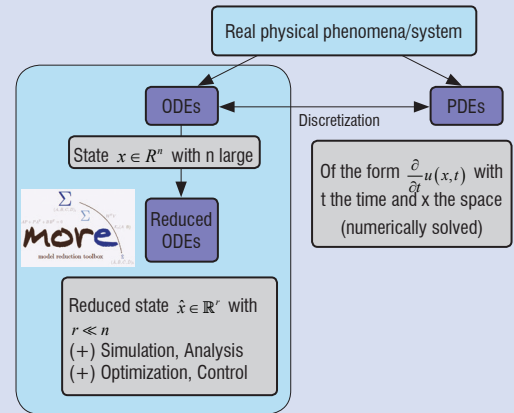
Real physical phenomena/system

ODEs

PDEs

Discretization

State $x \in R^n$ with n large

Of the form $\frac{\partial}{\partial t}u(x,t)$ with t the time and x the space (numerically solved)

more
model reduction toolbox

Reduced ODEs

Reduced state $\hat{x} \in \mathbb{R}^r$ with $r \ll n$
(+) Simulation, Analysis
(+) Optimization, Control